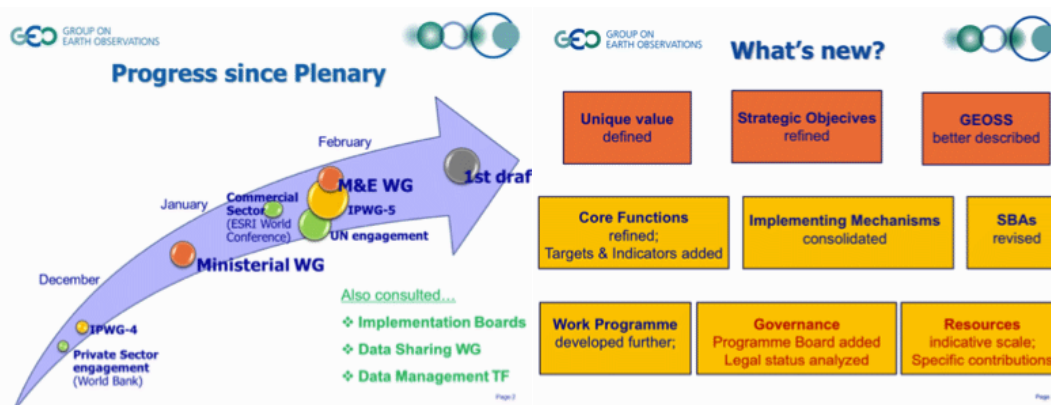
GEO GROUP ON EARTH OBSERVATIONS

Progress since Plenary

February

M&E WG

1st draf

January

Commercial Sector (ESRI World Conference)

IPWG-5

UN engagement

Ministerial WG

December

IPWG-4

Private Sector engagement (World Bank)

Also consulted…

❖ Implementation Boards

❖ Data Sharing WG

❖ Data Management TF

Page 2

GEO GROUP ON EARTH OBSERVATIONS

What's new?

Unique value defined

Strategic Objectives refined

GEOSS better described

Core Functions refined; Targets & Indicators added

Implementing Mechanisms consolidated

SBAs revised

Work Programme developed further;

Governance Programme Board added Legal status analyzed

Resources indicative scale; Specific contributions

Page